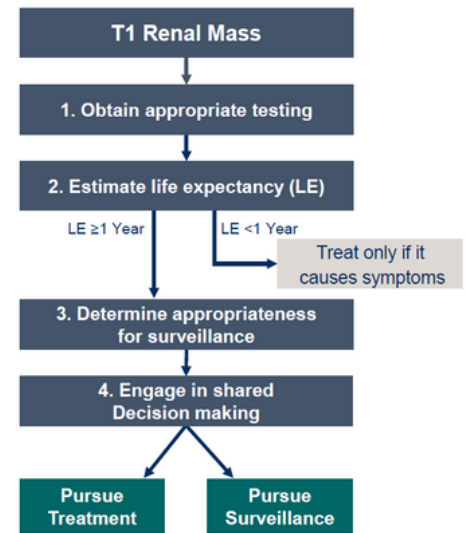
T1 Renal Mass

1. Obtain appropriate testing

2. Estimate life expectancy (LE)

LE ≥1 Year

LE <1 Year

Treat only if it causes symptoms

3. Determine appropriateness for surveillance

4. Engage in shared Decision making

Pursue Treatment

Pursue Surveillance